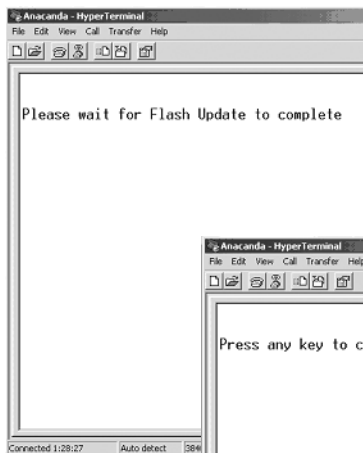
Anacanda - HyperTerminal
File Edit View Call Transfer Help

Please wait for Flash Update to complete

Anacanda - HyperTerminal
File Edit View Call Transfer Help

Press any key to c

Connected 1:28:27 Auto detect 384